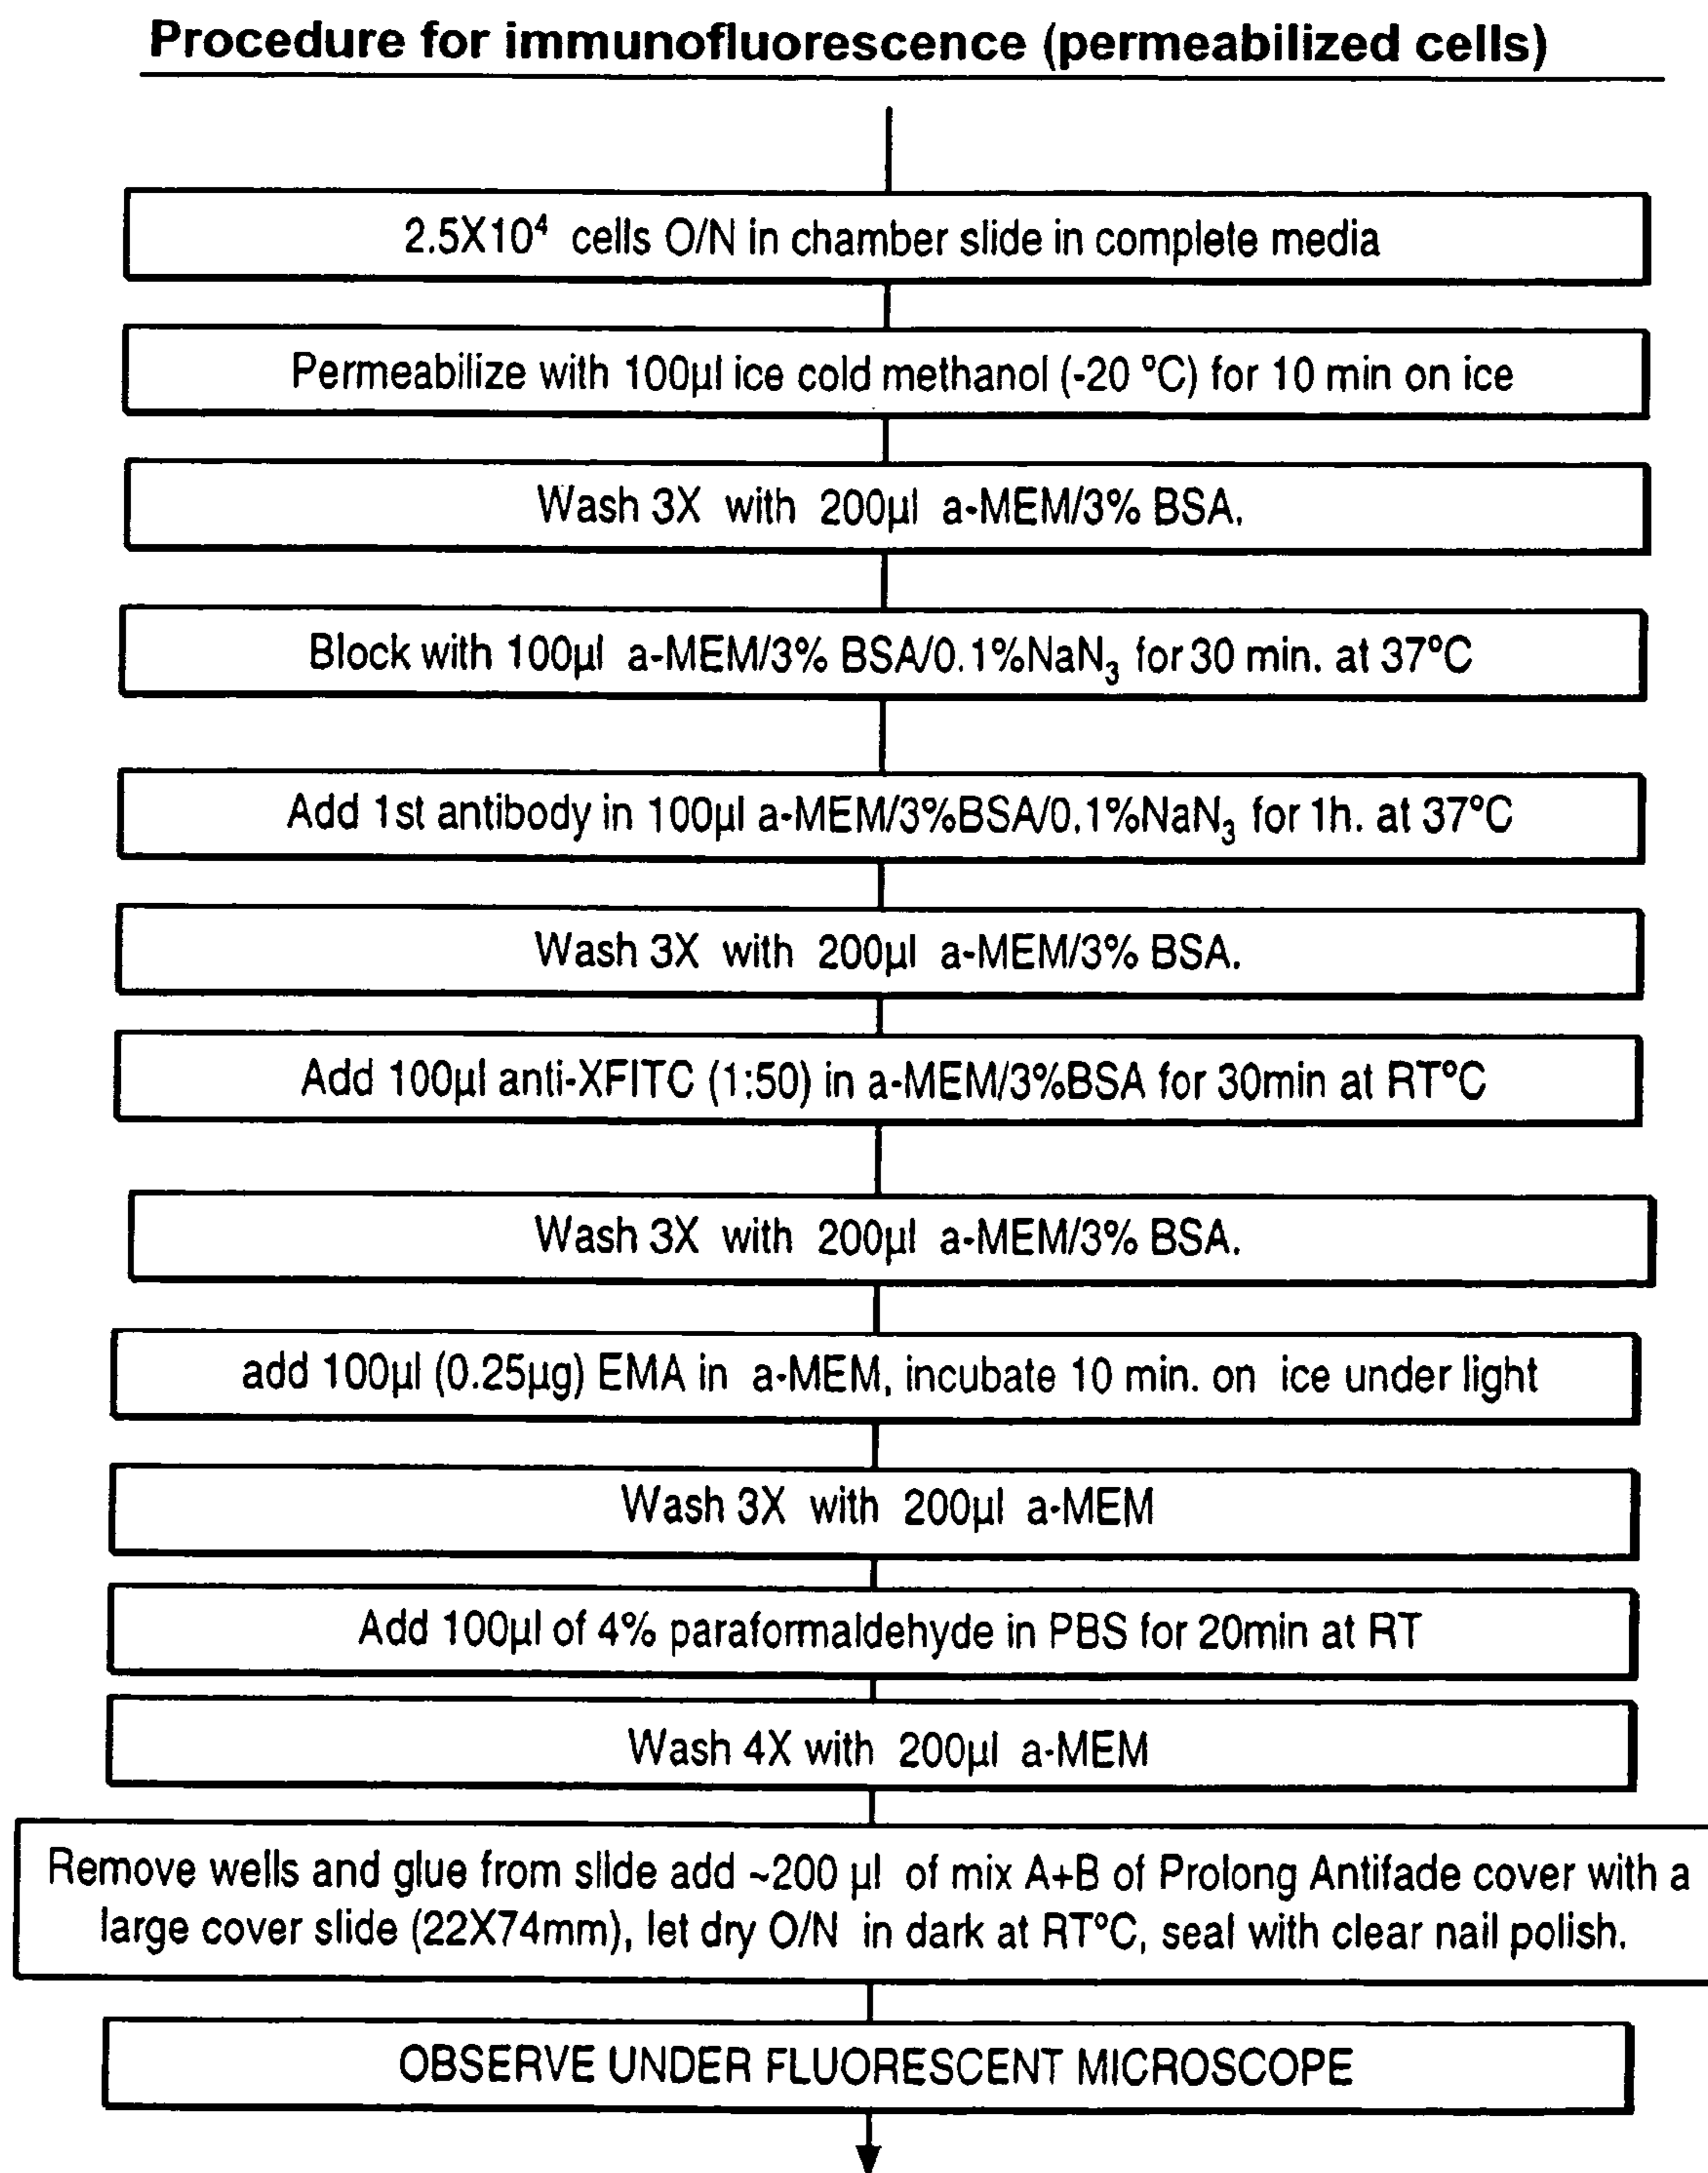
Procedure for immunofluorescence (permeabilized cells)

$2.5X10^4$ cells O/N in chamber slide in complete media

Permeabilize with 100µl ice cold methanol (-20 °C) for 10 min on ice

Wash 3X with 200µl a-MEM/3% BSA.

Block with 100µl a-MEM/3% BSA/0.1%$NaN_3$ for 30 min. at 37°C

Add 1st antibody in 100µl a-MEM/3%BSA/0.1%$NaN_3$ for 1h. at 37°C

Wash 3X with 200µl a-MEM/3% BSA.

Add 100µl anti-XFITC (1:50) in a-MEM/3%BSA for 30min at RT°C

Wash 3X with 200µl a-MEM/3% BSA.

add 100µl (0.25µg) EMA in a-MEM, incubate 10 min. on ice under light

Wash 3X with 200µl a-MEM

Add 100µl of 4% paraformaldehyde in PBS for 20min at RT

Wash 4X with 200µl a-MEM

Remove wells and glue from slide add ~200 µl of mix A+B of Prolong Antifade cover with a large cover slide (22X74mm), let dry O/N in dark at RT°C, seal with clear nail polish.

OBSERVE UNDER FLUORESCENT MICROSCOPE